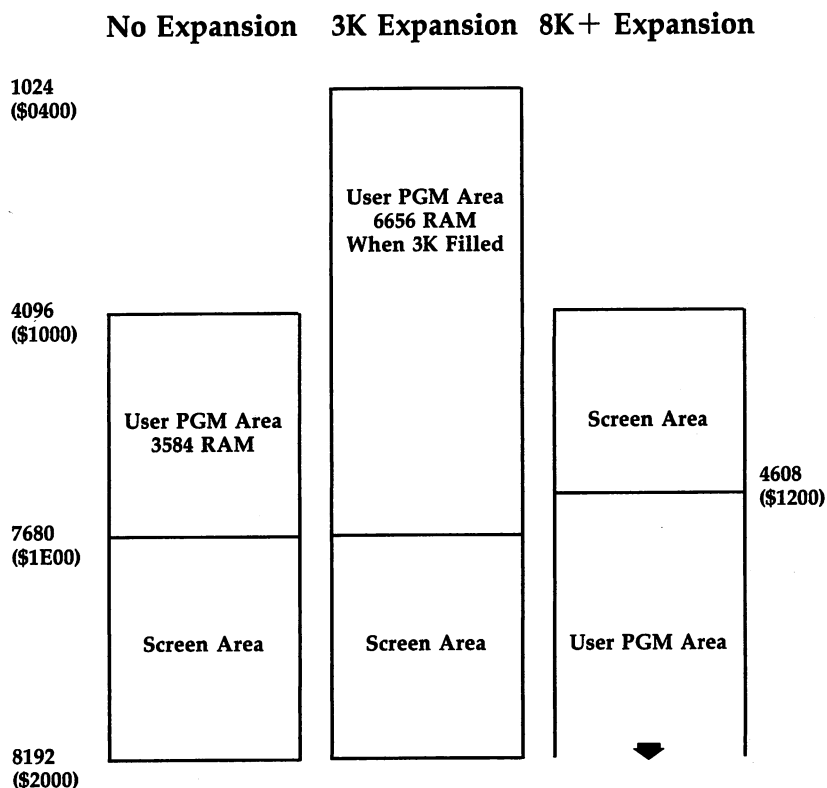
No Expansion 3K Expansion 8K+ Expansion

1024
(\$0400)

User PGM Area
6656 RAM
When 3K Filled

4096
(\$1000)

User PGM Area
3584 RAM

Screen Area

4608
(\$1200)

7680
(\$1E00)

Screen Area

Screen Area

User PGM Area

8192
(\$2000)